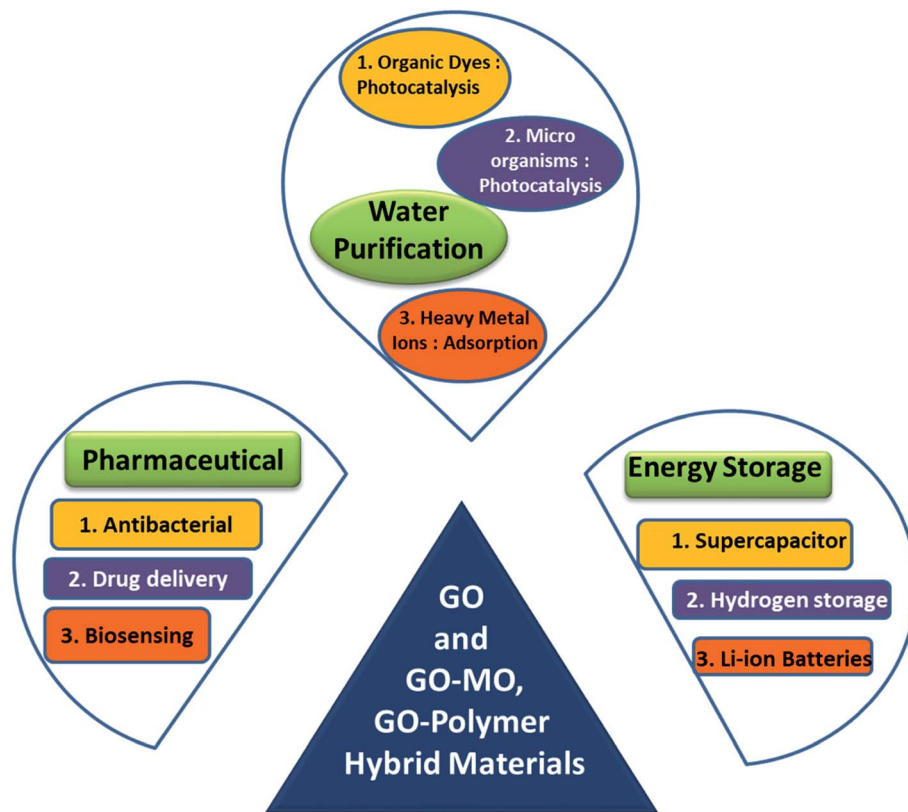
1. Organic Dyes : Photocatalysis

2. Micro organisms : Photocatalysis

Water Purification

3. Heavy Metal Ions : Adsorption

Pharmaceutical

1. Antibacterial

2. Drug delivery

3. Biosensing

Energy Storage

1. Supercapacitor

2. Hydrogen storage

3. Li-ion Batteries

GO and GO-MO, GO-Polymer Hybrid Materials